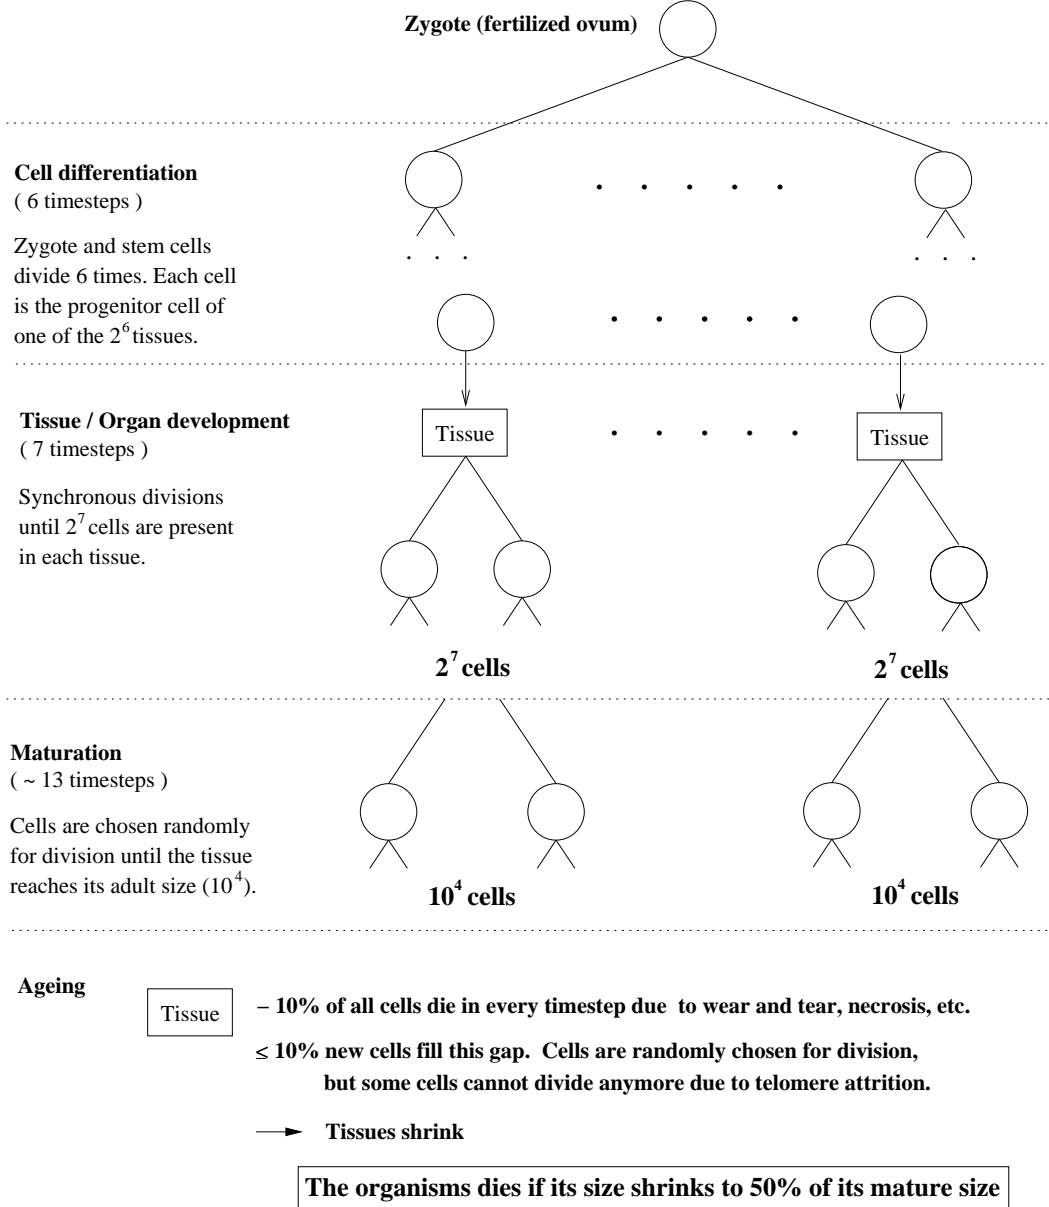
Zygote (fertilized ovum)

Cell differentiation
( 6 timesteps )

Zygote and stem cells divide 6 times. Each cell is the progenitor cell of one of the $2^6$ tissues.

. . . . . .

. . .

. . .

. . . . . .

Tissue / Organ development
( 7 timesteps )

Synchronous divisions until $2^7$ cells are present in each tissue.

Tissue

. . . . . .

Tissue

$2^7$ cells

$2^7$ cells

Maturation
( ~ 13 timesteps )

Cells are chosen randomly for division until the tissue reaches its adult size ($10^4$).

$10^4$ cells

$10^4$ cells

Ageing

Tissue

− 10% of all cells die in every timestep due to wear and tear, necrosis, etc.

≤ 10% new cells fill this gap. Cells are randomly chosen for division, but some cells cannot divide anymore due to telomere attrition.

→ Tissues shrink

The organisms dies if its size shrinks to 50% of its mature size